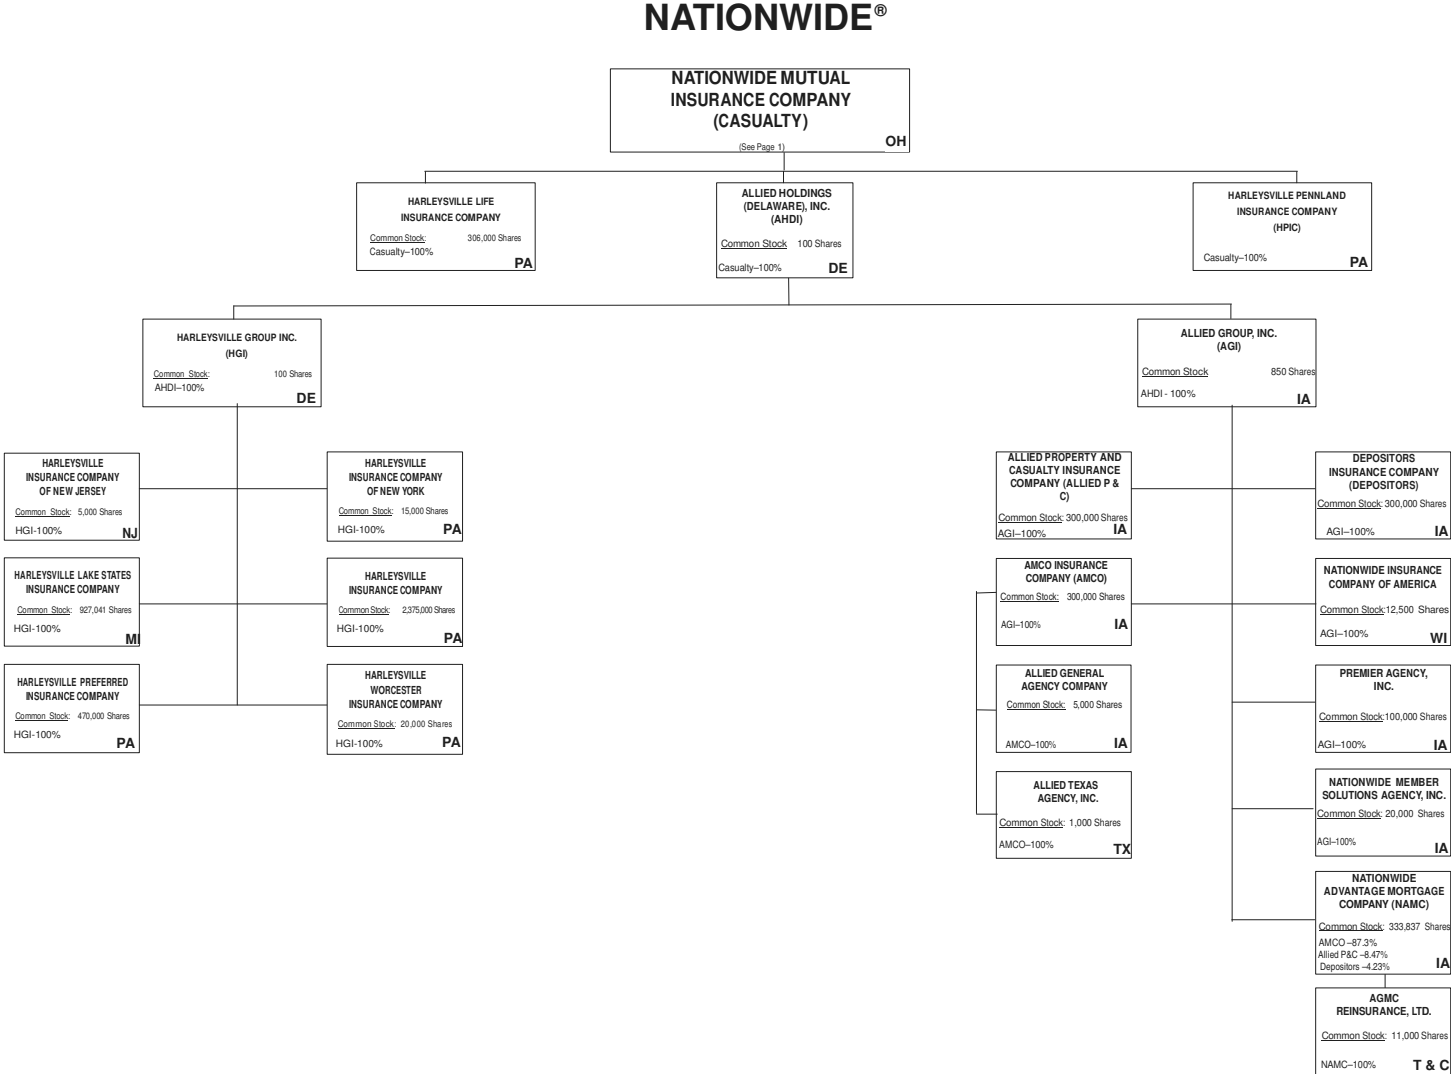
NATIONWIDE®

NATIONWIDE MUTUAL INSURANCE COMPANY (CASUALTY)
(See Page 1)
OH

HARLEYSVILLE LIFE INSURANCE COMPANY
Common Stock: 306,000 Shares
Casualty–100%
PA

ALLIED HOLDINGS (DELAWARE), INC. (AHDI)
Common Stock 100 Shares
Casualty–100%
DE

HARLEYSVILLE PENNLAND INSURANCE COMPANY (HPIC)
Casualty–100%
PA

HARLEYSVILLE GROUP INC. (HGI)
Common Stock: 100 Shares
AHDI–100%
DE

ALLIED GROUP, INC. (AGI)
Common Stock 850 Shares
AHDI - 100%
IA

HARLEYSVILLE INSURANCE COMPANY OF NEW JERSEY
Common Stock: 5,000 Shares
HGI-100%
NJ

HARLEYSVILLE INSURANCE COMPANY OF NEW YORK
Common Stock: 15,000 Shares
HGI-100%
PA

HARLEYSVILLE LAKE STATES INSURANCE COMPANY
Common Stock: 927,041 Shares
HGI-100%
MI

HARLEYSVILLE INSURANCE COMPANY
Common Stock: 2,375,000 Shares
HGI-100%
PA

HARLEYSVILLE PREFERRED INSURANCE COMPANY
Common Stock: 470,000 Shares
HGI-100%
PA

HARLEYSVILLE WORCESTER INSURANCE COMPANY
Common Stock: 20,000 Shares
HGI-100%
PA

ALLIED PROPERTY AND CASUALTY INSURANCE COMPANY (ALLIED P & C)
Common Stock: 300,000 Shares
AGI–100%
IA

DEPOSITORS INSURANCE COMPANY (DEPOSITORS)
Common Stock: 300,000 Shares
AGI–100%
IA

AMCO INSURANCE COMPANY (AMCO)
Common Stock: 300,000 Shares
AGI–100%
IA

NATIONWIDE INSURANCE COMPANY OF AMERICA
Common Stock: 12,500 Shares
AGI–100%
WI

ALLIED GENERAL AGENCY COMPANY
Common Stock: 5,000 Shares
AMCO–100%
IA

PREMIER AGENCY, INC.
Common Stock: 100,000 Shares
AGI–100%
IA

ALLIED TEXAS AGENCY, INC.
Common Stock: 1,000 Shares
AMCO–100%
TX

NATIONWIDE MEMBER SOLUTIONS AGENCY, INC.
Common Stock: 20,000 Shares
AGI–100%
IA

NATIONWIDE ADVANTAGE MORTGAGE COMPANY (NAMC)
Common Stock: 333,837 Shares
AMCO –87.3%
Allied P&C –8.47%
Depositors –4.23%
IA

AGMC REINSURANCE, LTD.
Common Stock: 11,000 Shares
NAMC–100%
T & C